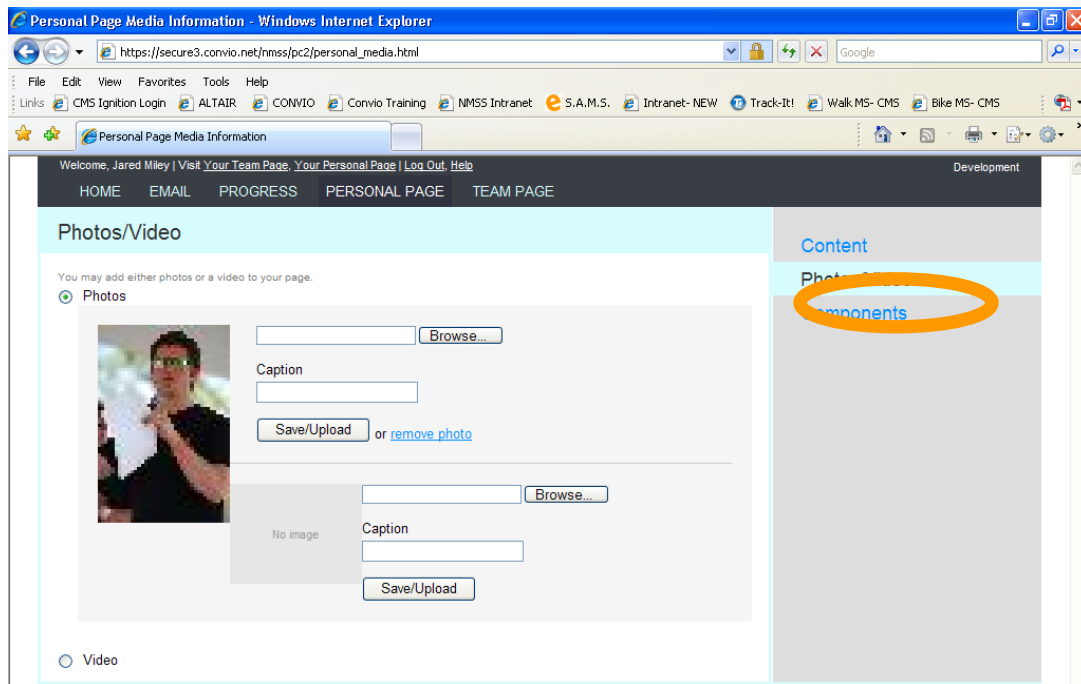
Personal Page Media Information - Windows Internet Explorer

https://secure3.convio.net/nmss/pc2/personal_media.html

Google

File Edit View Favorites Tools Help

Links CMS Ignition Login ALTAIR CONVIO Convio Training NMSS Intranet S.A.M.S. Intranet- NEW Track-It! Walk MS- CMS Bike MS- CMS

Personal Page Media Information

Welcome, Jared Miley | Visit Your Team Page, Your Personal Page | Log Out, Help

Development

HOME EMAIL PROGRESS PERSONAL PAGE TEAM PAGE

Photos/Video

You may add either photos or a video to your page.

Photos

Browse...

Caption

Save/Upload or remove photo

No image

Browse...

Caption

Save/Upload

Video

Content

Photo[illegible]

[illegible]omponents